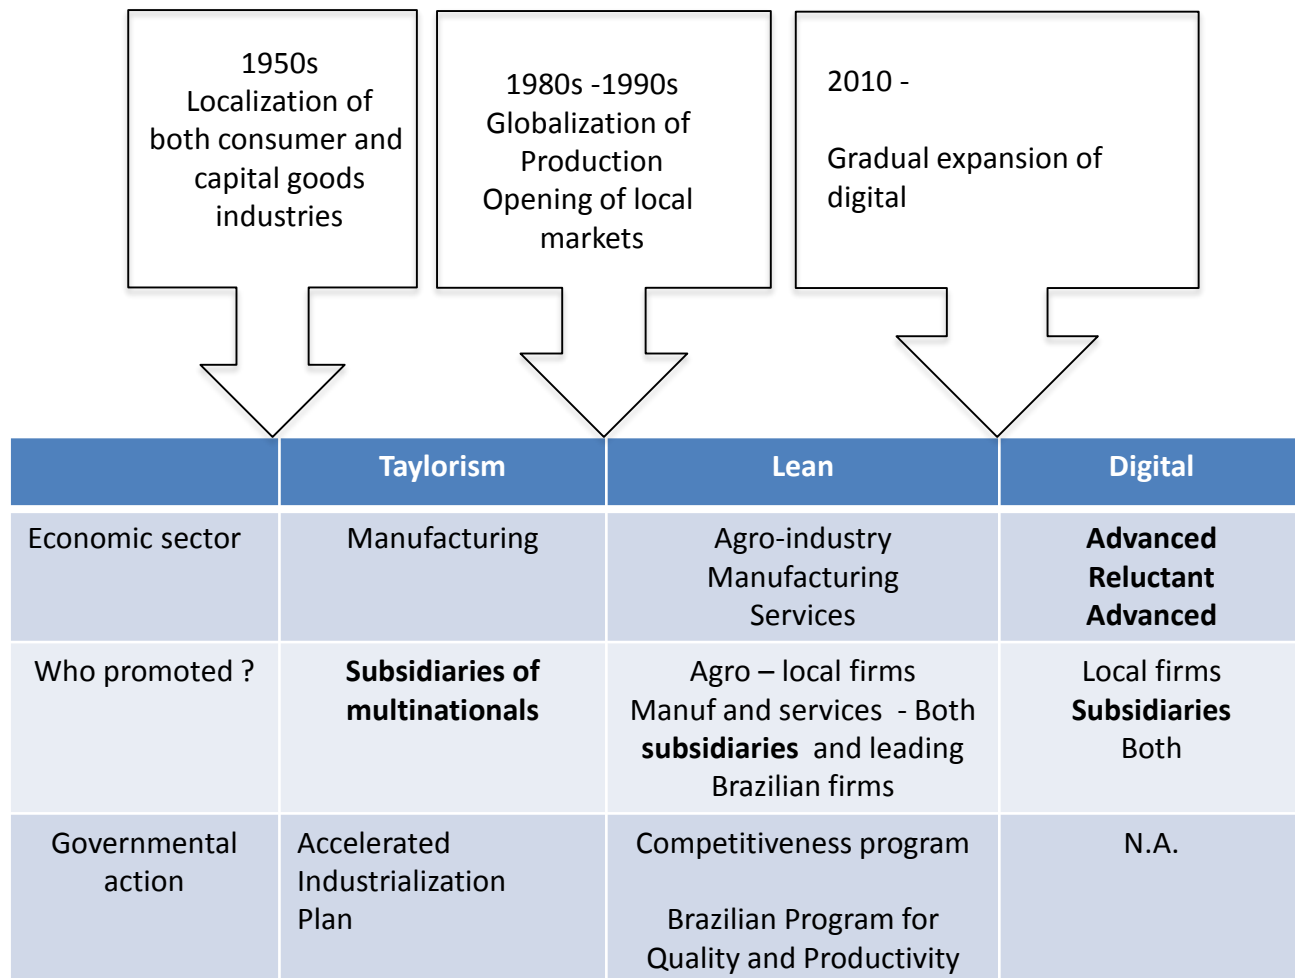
1950s
Localization of both consumer and capital goods industries

1980s -1990s
Globalization of Production
Opening of local markets

2010 -

Gradual expansion of digital

| | Taylorism | Lean | Digital |
|---|---|---|---|
| Economic sector | Manufacturing | Agro-industry Manufacturing Services | **Advanced** **Reluctant** **Advanced** |
| Who promoted ? | **Subsidiaries of multinationals** | Agro – local firms Manuf and services - Both **subsidiaries** and leading Brazilian firms | Local firms **Subsidiaries** Both |
| Governmental action | Accelerated Industrialization Plan | Competitiveness program Brazilian Program for Quality and Productivity | N.A. |